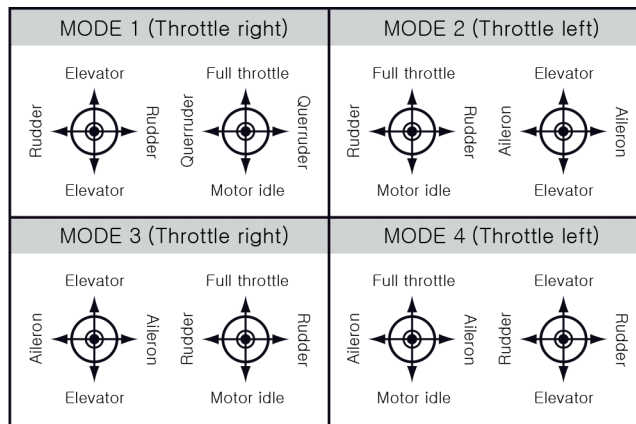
MODE 1 (Throttle right)

Elevator
Rudder
Rudder
Elevator

Full throttle
Querruder
Querruder
Motor idle

MODE 2 (Throttle left)

Full throttle
Rudder
Rudder
Motor idle

Elevator
Aileron
Aileron
Elevator

MODE 3 (Throttle right)

Elevator
Aileron
Aileron
Elevator

Full throttle
Rudder
Rudder
Motor idle

MODE 4 (Throttle left)

Full throttle
Aileron
Aileron
Motor idle

Elevator
Rudder
Rudder
Elevator